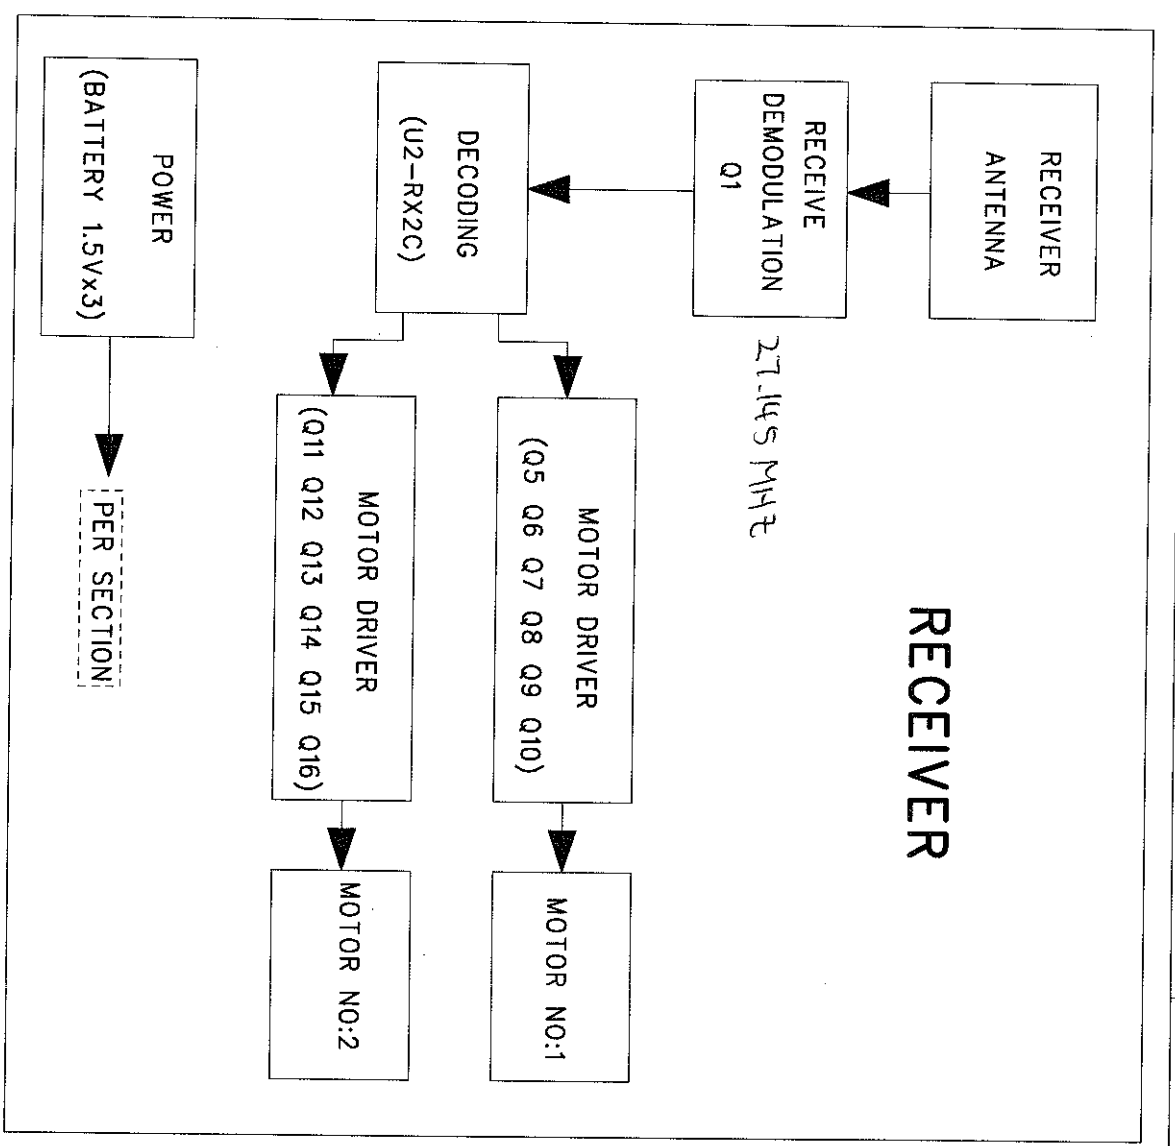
RECEIVER

RECEIVER ANTENNA

RECEIVE DEMODULATION Q1

27.145 MHz

DECODING (U2-RX2C)

MOTOR DRIVER (Q5 Q6 Q7 Q8 Q9 Q10)

MOTOR NO:1

MOTOR DRIVER (Q11 Q12 Q13 Q14 Q15 Q16)

MOTOR NO:2

POWER (BATTERY 1.5Vx3)

PER SECTION